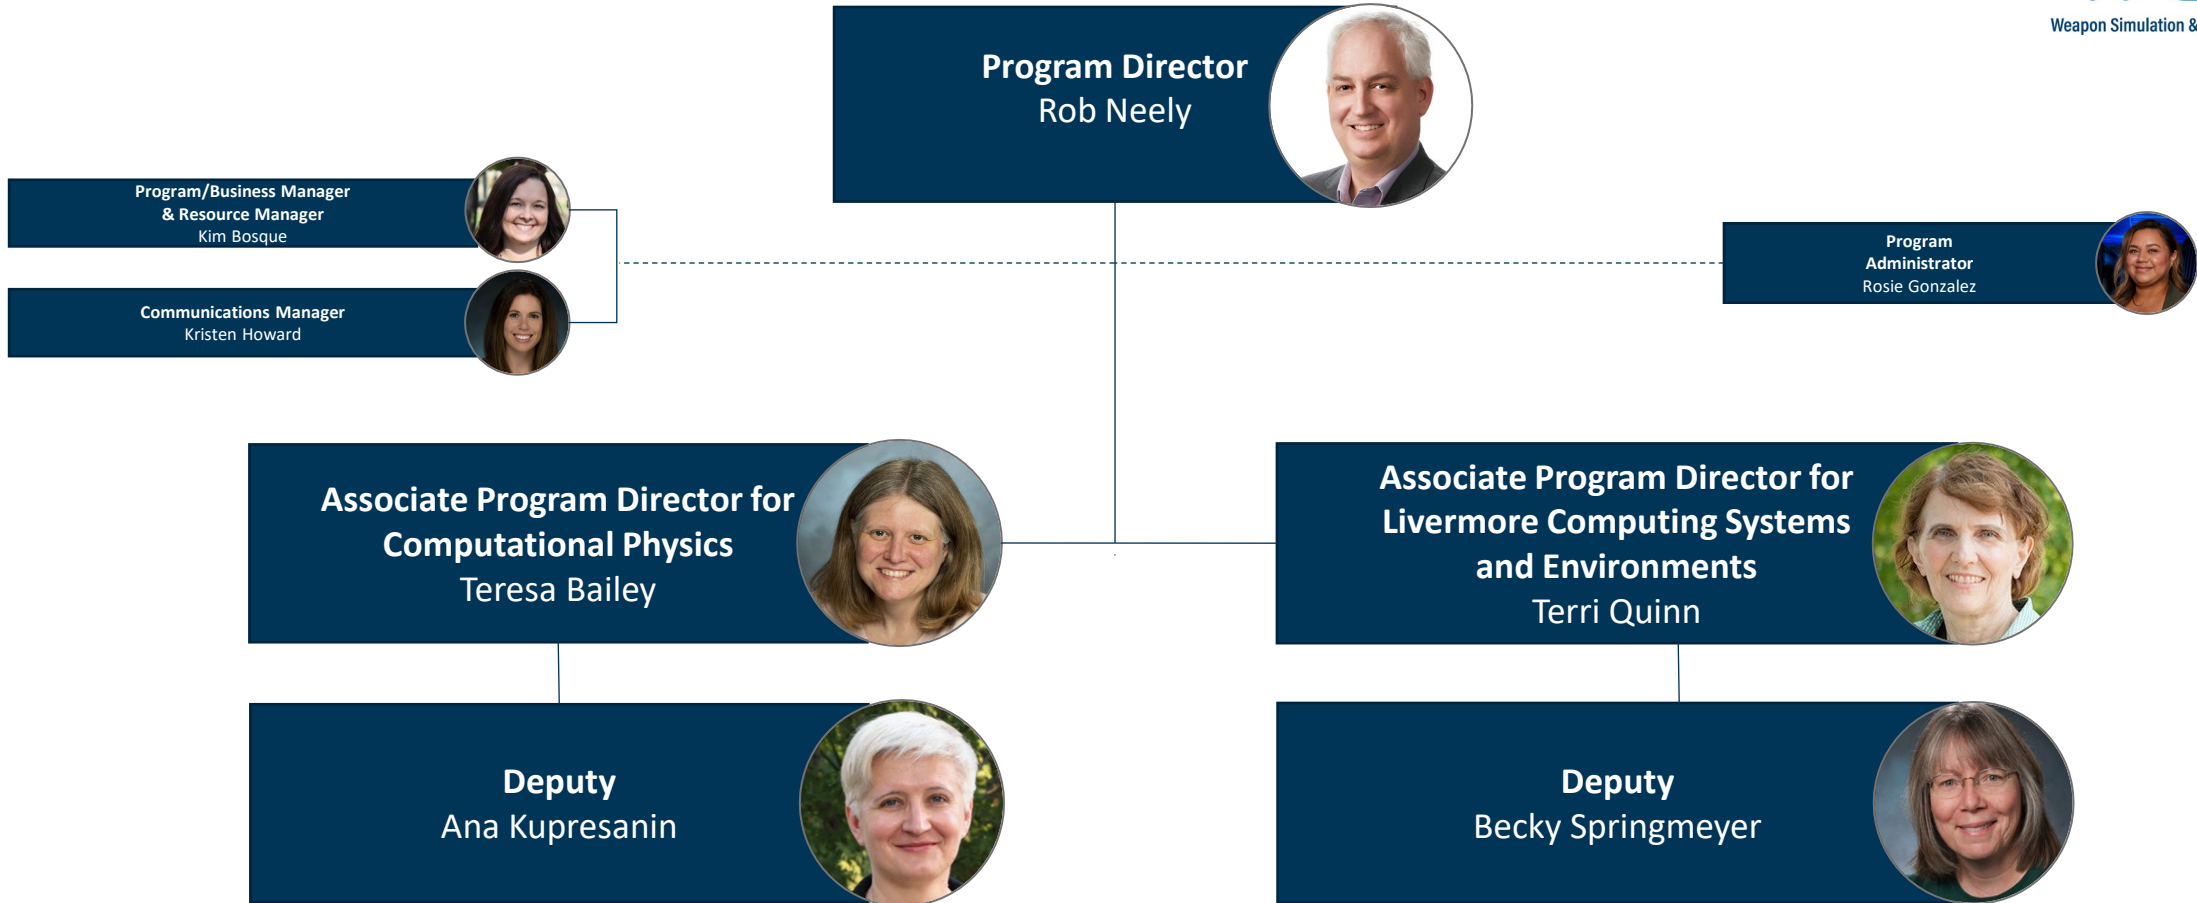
Weapon Simulation &

Program Director
Rob Neely

Program/Business Manager
& Resource Manager
Kim Bosque

Communications Manager
Kristen Howard

Program
Administrator
Rosie Gonzalez

Associate Program Director for
Computational Physics
Teresa Bailey

Associate Program Director for
Livermore Computing Systems
and Environments
Terri Quinn

Deputy
Ana Kupresanin

Deputy
Becky Springmeyer